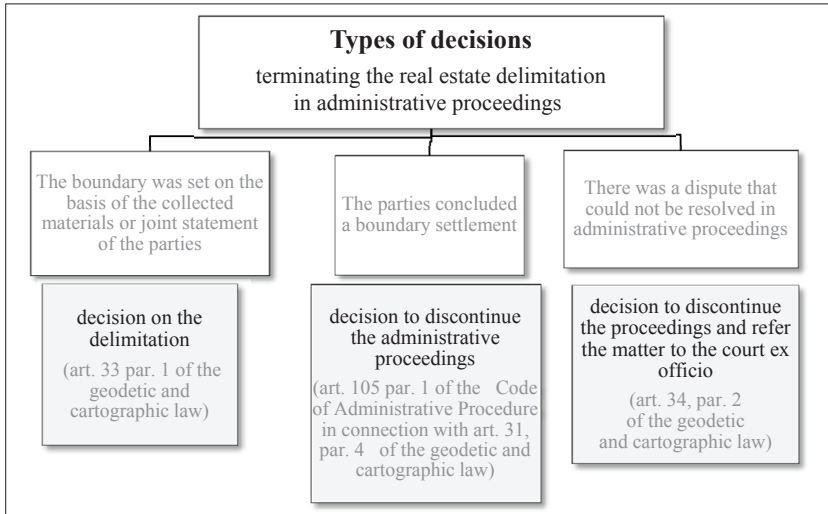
**Types of decisions**
terminating the real estate delimitation in administrative proceedings

The boundary was set on the basis of the collected materials or joint statement of the parties

decision on the delimitation

(art. 33 par. 1 of the geodetic and cartographic law)

The parties concluded a boundary settlement

decision to discontinue the administrative proceedings

(art. 105 par. 1 of the Code of Administrative Procedure in connection with art. 31, par. 4 of the geodetic and cartographic law)

There was a dispute that could not be resolved in administrative proceedings

decision to discontinue the proceedings and refer the matter to the court ex officio

(art. 34, par. 2 of the geodetic and cartographic law)